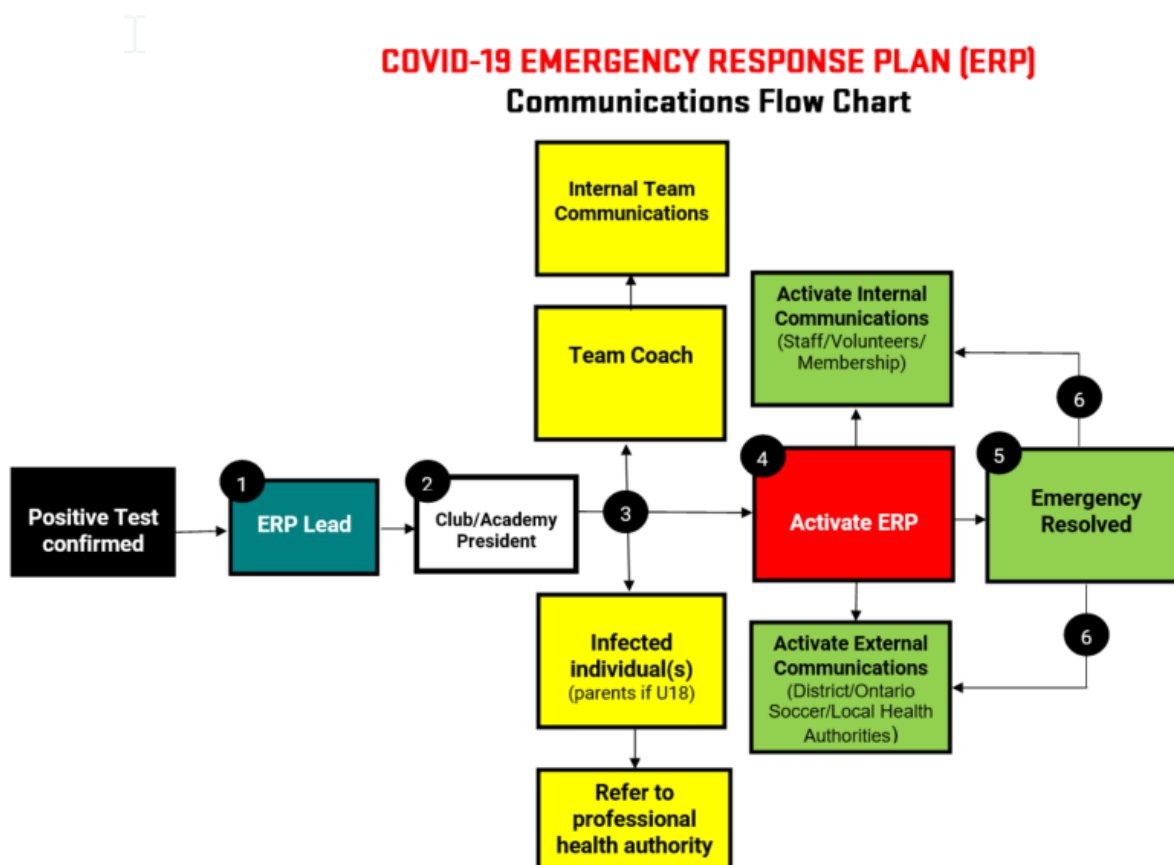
COVID-19 EMERGENCY RESPONSE PLAN (ERP)
Communications Flow Chart

Internal Team Communications

Team Coach

Activate Internal Communications (Staff/Volunteers/ Membership)

6

Positive Test confirmed

1
ERP Lead

2
Club/Academy President

3

4
Activate ERP

5
Emergency Resolved

Infected individual(s) (parents if U18)

Activate External Communications (District/Ontario Soccer/Local Health Authorities)

6

Refer to professional health authority